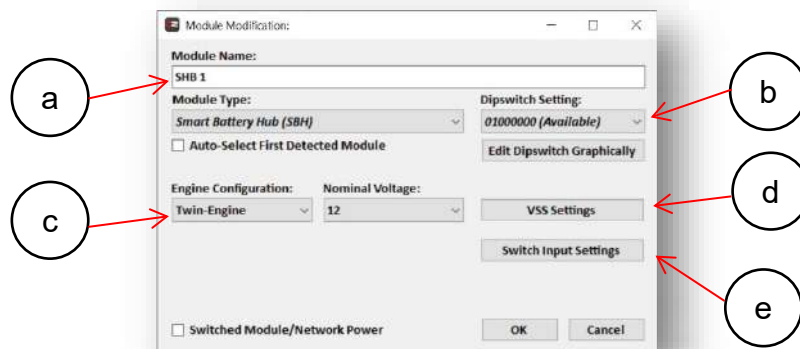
Module Modification:

Module Name:
SHB 1

Module Type:
Smart Battery Hub (SBH)

Auto-Select First Detected Module

Dipswitch Setting:
01000000 (Available)

Edit Dipswitch Graphically

Engine Configuration:
Twin-Engine

Nominal Voltage:
12

VSS Settings

Switch Input Settings

Switched Module/Network Power

OK

Cancel

a

b

c

d

e